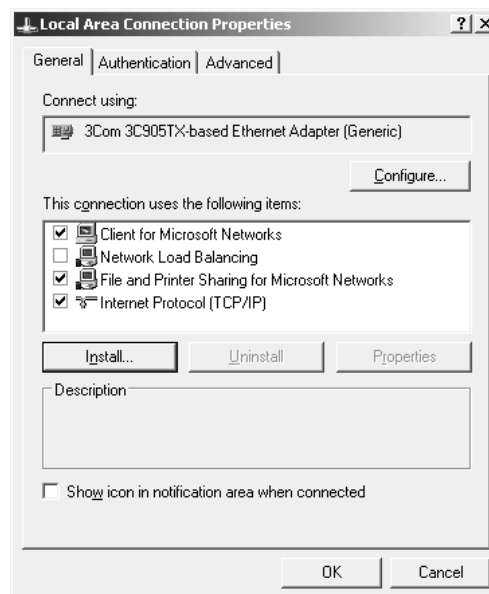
Local Area Connection Properties ? X

General | Authentication | Advanced

Connect using:

3Com 3C905TX-based Ethernet Adapter (Generic)

Configure...

This connection uses the following items:

☑ Client for Microsoft Networks
☐ Network Load Balancing
☑ File and Printer Sharing for Microsoft Networks
☑ Internet Protocol (TCP/IP)

Install... Uninstall Properties

Description

☐ Show icon in notification area when connected

OK Cancel